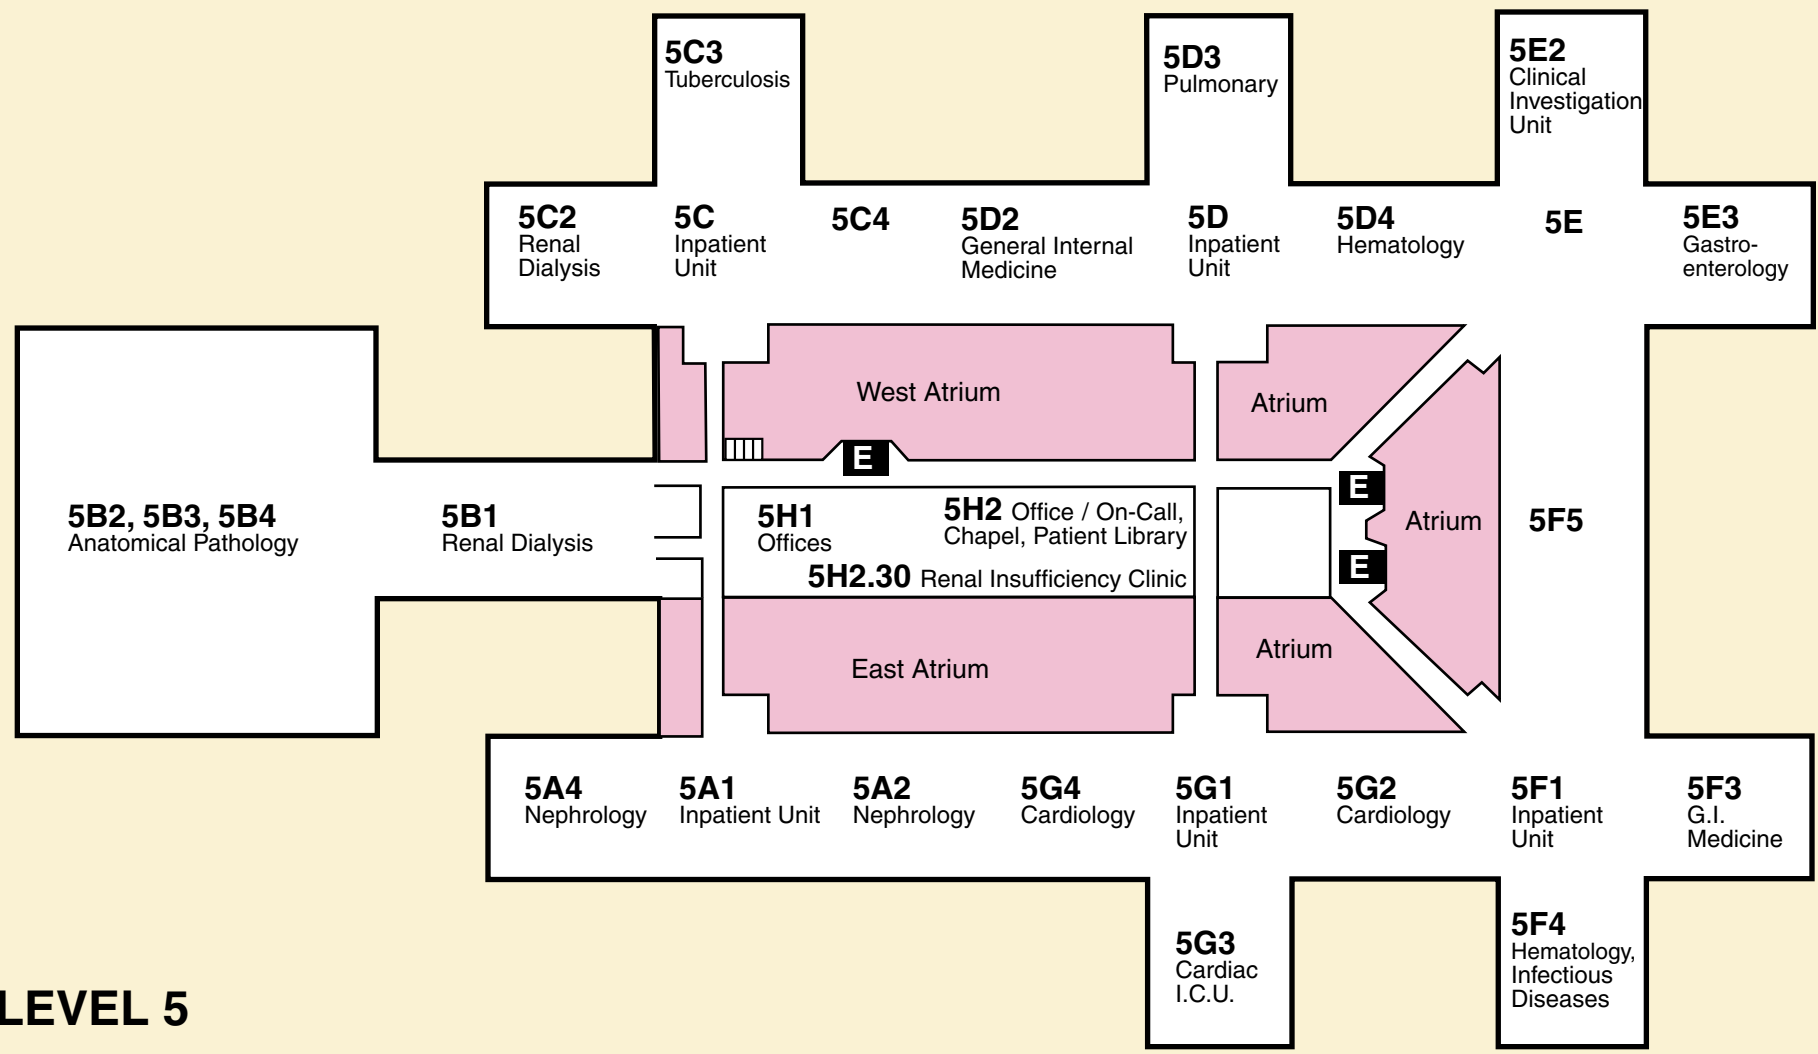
5C3
Tuberculosis

5D3
Pulmonary

5E2
Clinical Investigation Unit

5C2
Renal Dialysis

5C
Inpatient Unit

5C4

5D2
General Internal Medicine

5D
Inpatient Unit

5D4
Hematology

5E

5E3
Gastroenterology

West Atrium

Atrium

E

5B2, 5B3, 5B4
Anatomical Pathology

5B1
Renal Dialysis

5H1
Offices

5H2 Office / On-Call, Chapel, Patient Library

5H2.30 Renal Insufficiency Clinic

E

Atrium

E

5F5

East Atrium

Atrium

5A4
Nephrology

5A1
Inpatient Unit

5A2
Nephrology

5G4
Cardiology

5G1
Inpatient Unit

5G2
Cardiology

5F1
Inpatient Unit

5F3
G.I. Medicine

5G3
Cardiac I.C.U.

5F4
Hematology, Infectious Diseases

LEVEL 5